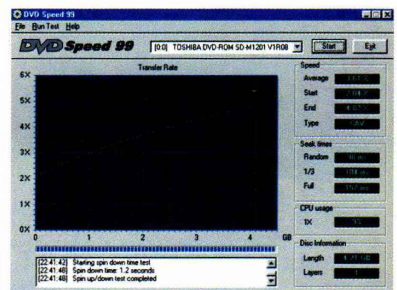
DVD Speed 99
File Run Test Help
DVD Speed 99
[0:0] TOSHIBA DVD-ROM SD-M1201 V1R08
Start
Exit
Transfer Rate
6X
5X
4X
3X
2X
1X
0X
0
1
2
3
4
GB
Speed
Average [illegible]
Start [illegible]
End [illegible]
Type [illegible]
Seek times
Random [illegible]
1/3 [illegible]
Full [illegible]
CPU usage
1X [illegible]
Disc Information
Length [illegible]
Layers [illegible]
[22:41:42] Starting spin down time test
[22:41:48] Spin down time: 1.2 seconds
[22:41:48] Spin up/down test completed